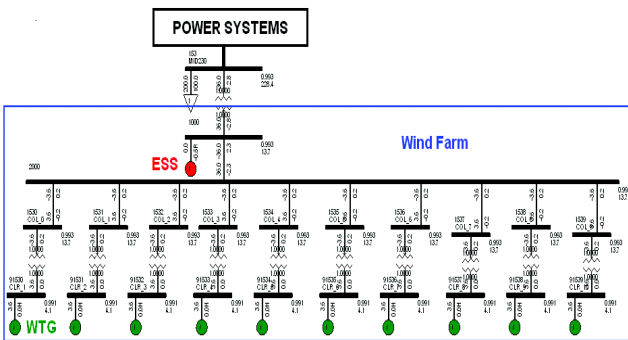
POWER SYSTEMS

153
MID230

0.950
228.4

1000

0.950
13.7

ESS

Wind Farm

2000

0.99
13.7

1530
COL_1

1531
COL_1

1532
COL_2

1533
COL_3

1534
COL_4

1535
COL_5

1536
COL_6

1537
COL_7

1538
COL_8

1539
COL_9

0.993
13.7

1.0000

91520
CLP_1

91521
CLP_2

91522
CLP_3

91523
CLP_4

91524
CLP_5

91525
CLP_6

91526
CLP_7

91527
CLP_8

91528
CLP_9

91529
CLP_10

0.991
4.1

WTG